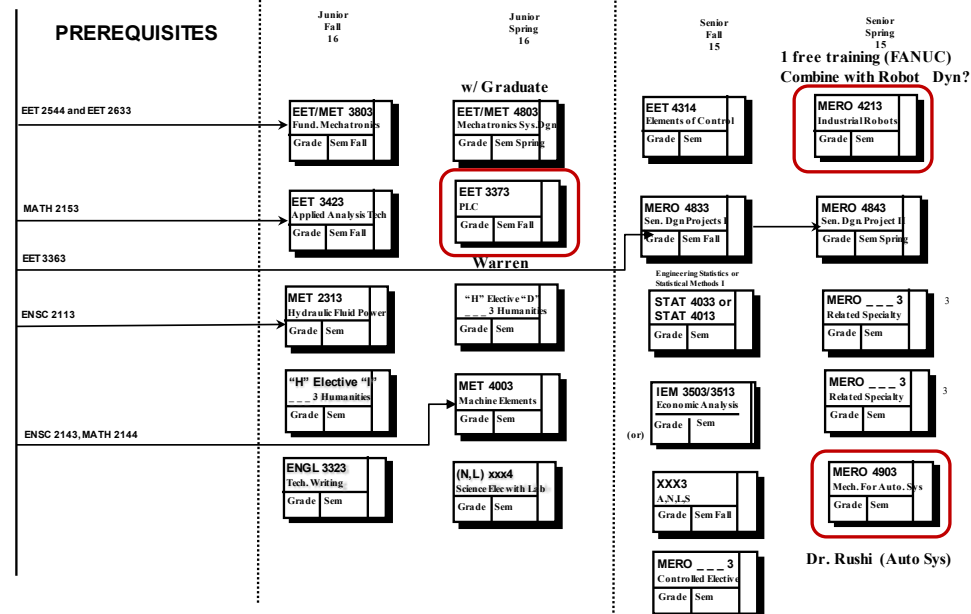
PREREQUISITES

Junior Fall 16

Junior Spring 16

Senior Fall 15

Senior Spring 15

1 free training (FANUC) Combine with Robot Dyn?

w/ Graduate

EET 2544 and EET 2633

EET/MET 3803
Fund. Mechatronics
Grade | Sem Fall

EET/MET 4803
Mechatronics Sys. Dgn
Grade | Sem Spring

EET 4314
Elements of Control
Grade | Sem

MERO 4213
Industrial Robots
Grade | Sem

MATH 2153

EET 3423
Applied Analysis Tech
Grade | Sem Fall

EET 3373
PLC
Grade | Sem Fall

MERO 4833
Sen. Dgn Projects I
Grade | Sem Fall

MERO 4843
Sen. Dgn Project II
Grade | Sem Spring

EET 3363

Warren

Engineering Statistics or Statistical Methods 1

ENSC 2113

MET 2313
Hydraulic Fluid Power
Grade | Sem

"H" Elective "D"
_ _ _3 Humanities
Grade | Sem

STAT 4033 or STAT 4013
Grade | Sem

MERO _ _ _3
Related Specialty
Grade | Sem

3

"H" Elective "I"
_ _ _3 Humanities
Grade | Sem

MET 4003
Machine Elements
Grade | Sem

IEM 3503/3513
Economic Analysis
Grade | Sem

MERO _ _ _3
Related Specialty
Grade | Sem

3

ENSC 2143, MATH 2144

(or)

ENGL 3323
Tech. Writing
Grade | Sem

(N,L) xxx4
Science Elec with Lab
Grade | Sem

XXX3
A,N,L,S
Grade | Sem Fall

MERO 4903
Mech. For Auto. Sys
Grade | Sem

Dr. Rushi (Auto Sys)

MERO _ _ _3
Controlled Elective
Grade | Sem